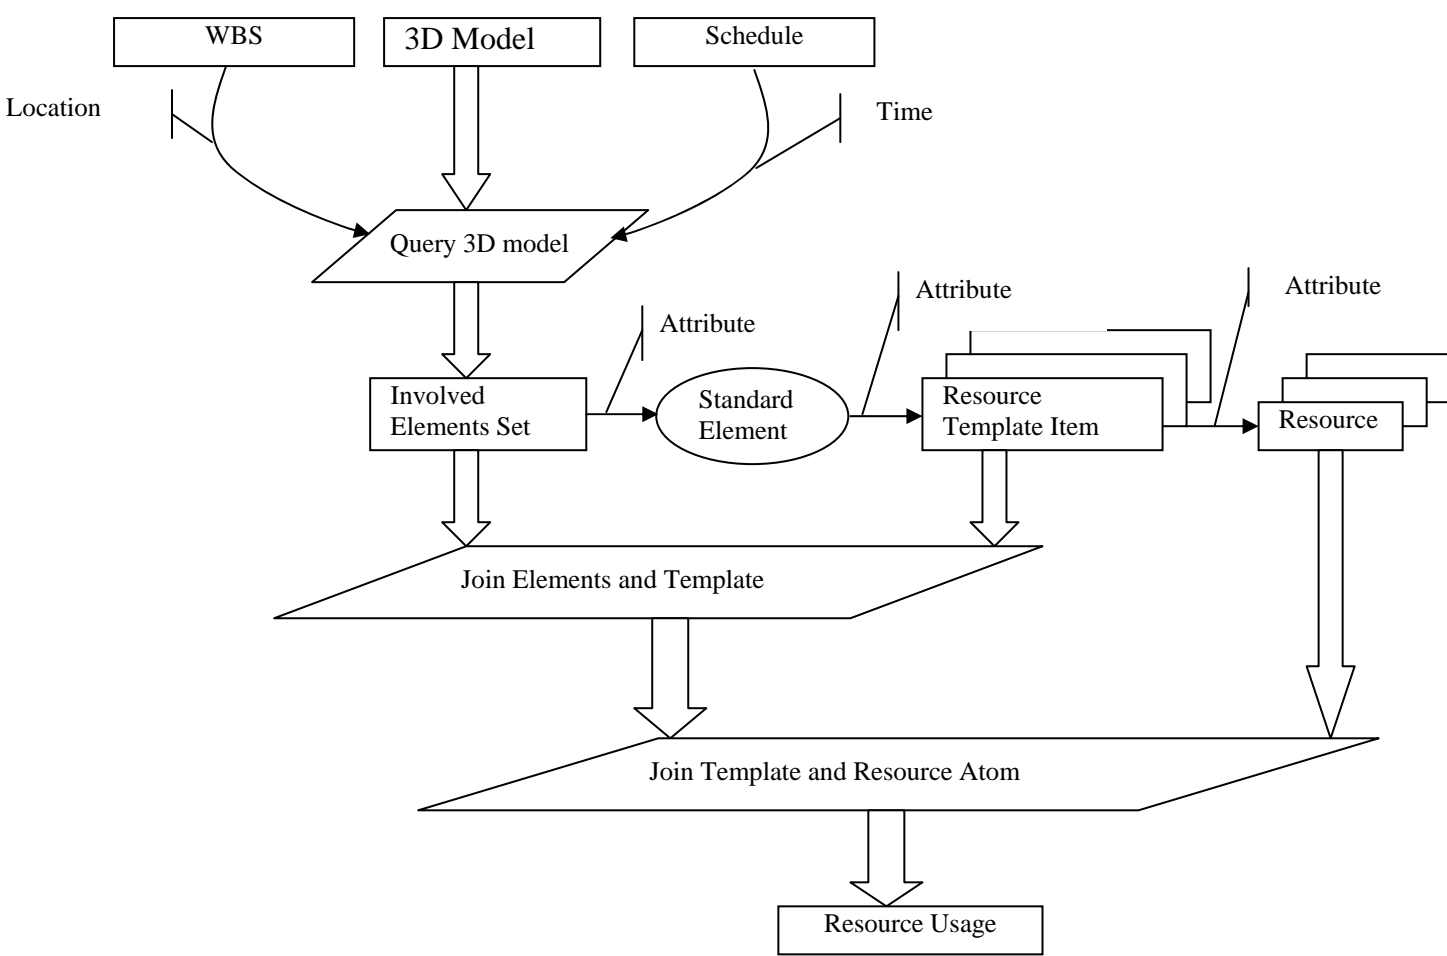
WBS

3D Model

Schedule

Location

Time

Query 3D model

Attribute

Attribute

Attribute

Involved Elements Set

Standard Element

Resource Template Item

Resource

Join Elements and Template

Join Template and Resource Atom

Resource Usage